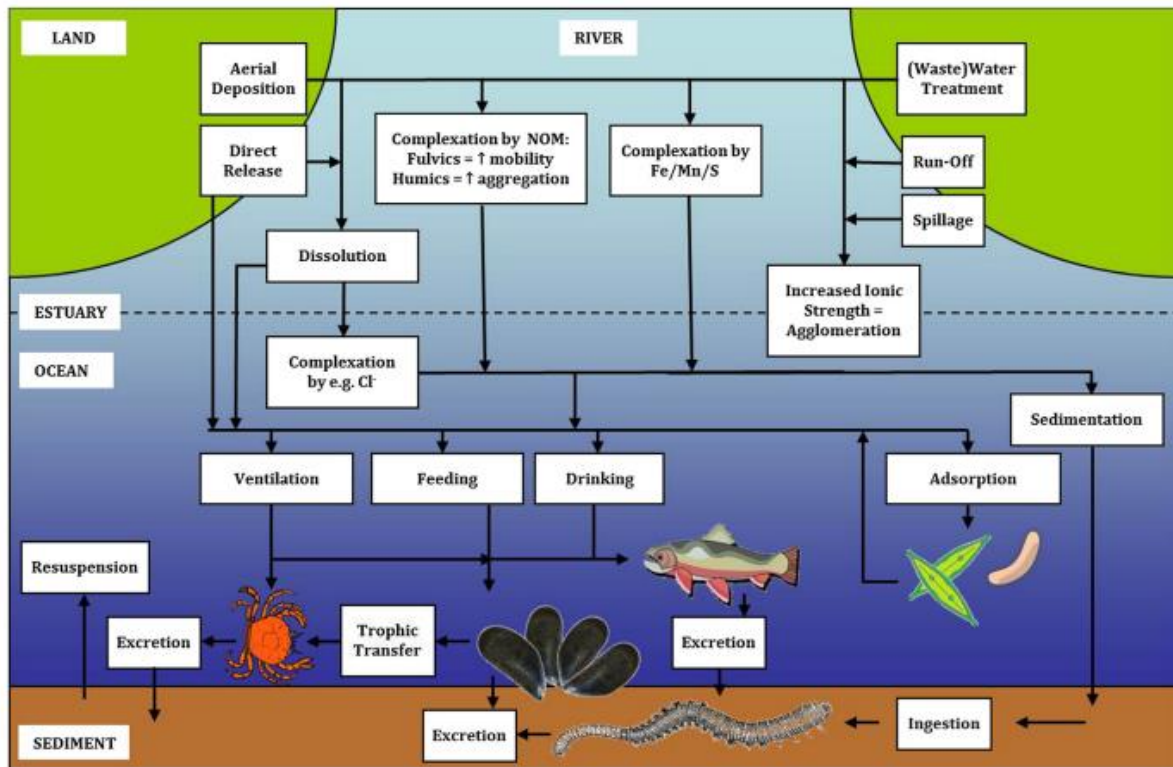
LAND

RIVER

Aerial Deposition

(Waste)Water Treatment

Direct Release

Complexation by NOM: Fulvics = ↑ mobility Humics = ↑ aggregation

Complexation by Fe/Mn/S

Run-Off

Spillage

Dissolution

Increased Ionic Strength = Agglomeration

ESTUARY

OCEAN

Complexation by e.g. $Cl^-$

Sedimentation

Ventilation

Feeding

Drinking

Adsorption

Resuspension

Excretion

Trophic Transfer

Excretion

SEDIMENT

Excretion

Ingestion